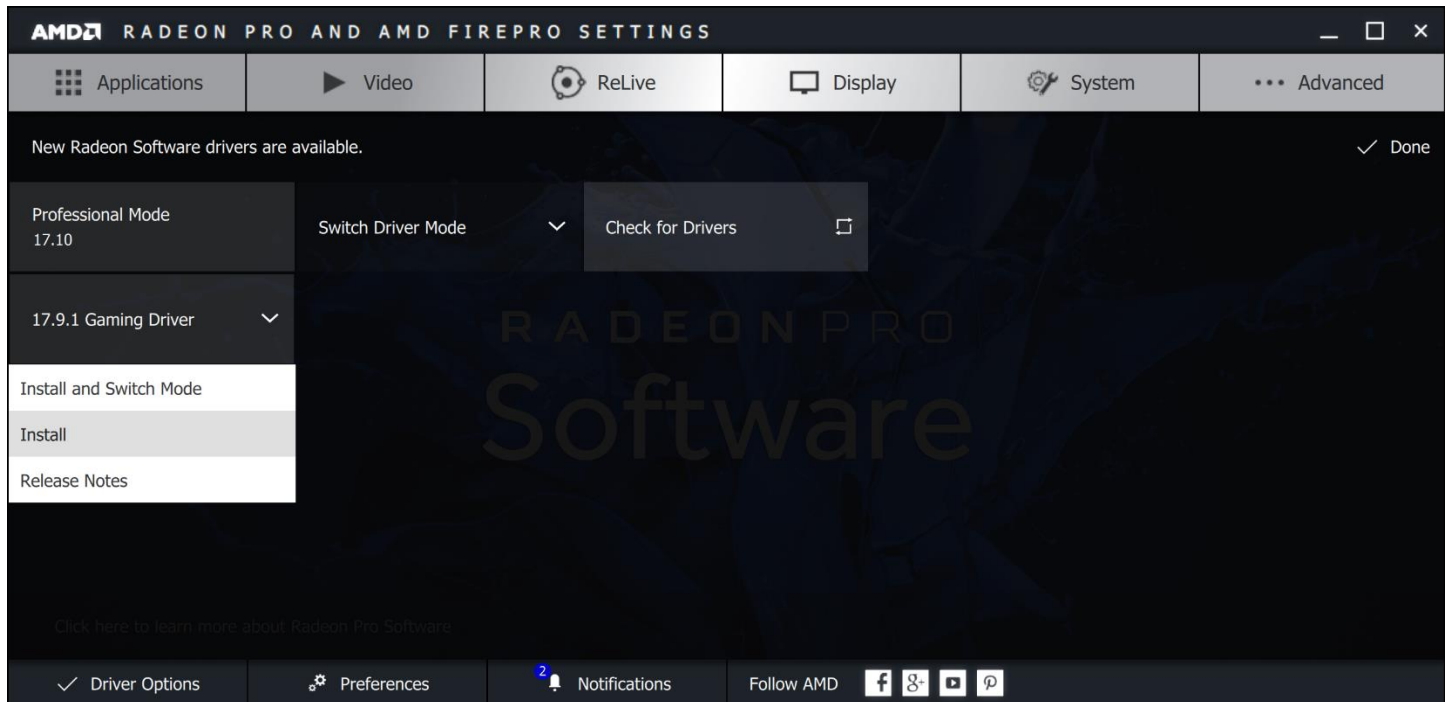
AMD RADEON PRO AND AMD FIREPRO SETTINGS

Applications
Video
ReLive
Display
System
Advanced

New Radeon Software drivers are available.

Done

Professional Mode
17.10

Switch Driver Mode

Check for Drivers

17.9.1 Gaming Driver

Install and Switch Mode
Install
Release Notes

RADEON PRO
Software

Click here to learn more about Radeon Pro Software

Driver Options
Preferences
2
Notifications
Follow AMD